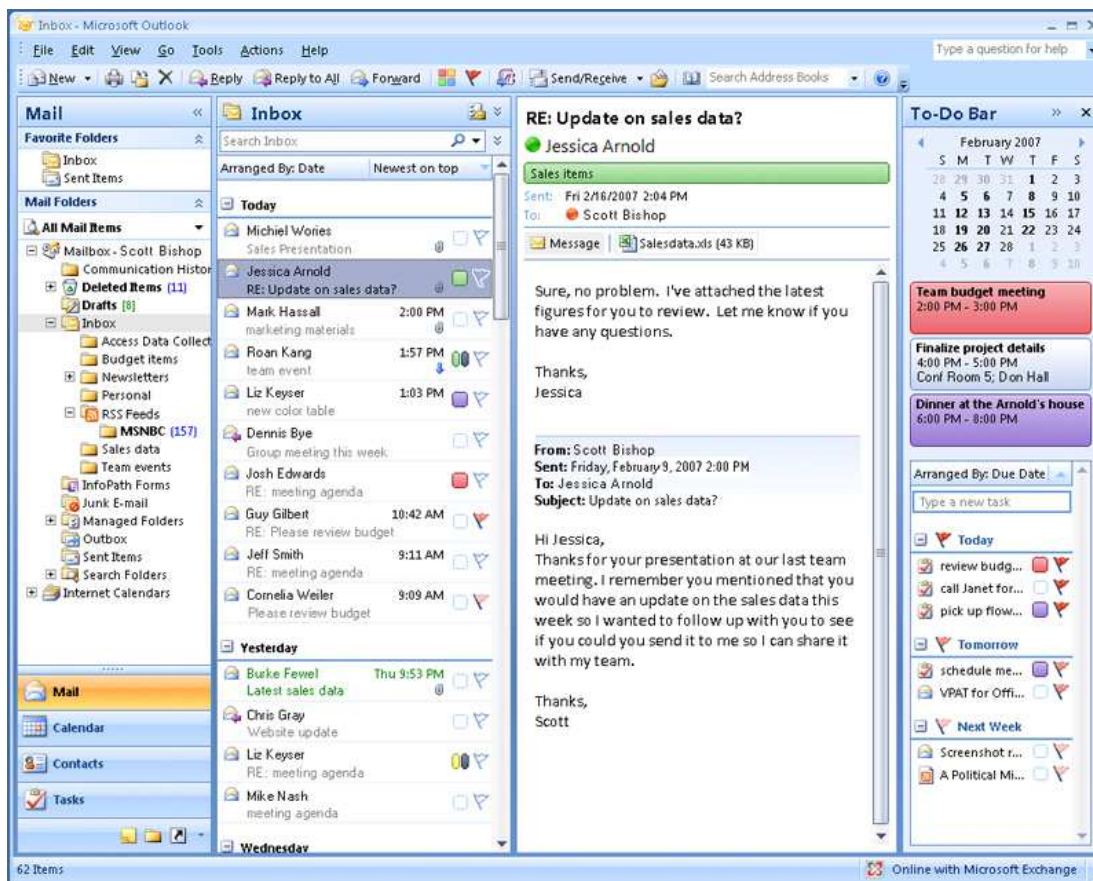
Inbox - Microsoft Outlook

File Edit View Go Tools Actions Help

Type a question for help

New Reply Reply to All Forward Send/Receive Search Address Books

Mail
Favorite Folders
Inbox
Sent Items
Mail Folders
All Mail Items
Mailbox - Scott Bishop
Communication Histor
Deleted Items (11)
Drafts [8]
Inbox
Access Data Collect
Budget items
Newsletters
Personal
RSS Feeds
MSNBC (157)
Sales data
Team events
InfoPath Forms
Junk E-mail
Managed Folders
Outbox
Sent Items
Search Folders
Internet Calendars

Mail
Calendar
Contacts
Tasks

Inbox
Search Inbox
Arranged By: Date Newest on top

Today
Michiel Wories
Sales Presentation
Jessica Arnold
RE: Update on sales data?
Mark Hassall 2:00 PM
marketing materials
Roan Kang 1:57 PM
team event
Liz Keyser 1:03 PM
new color table
Dennis Bye
Group meeting this week
Josh Edwards
RE: meeting agenda
Guy Gilbert 10:42 AM
RE: Please review budget
Jeff Smith 9:11 AM
RE: meeting agenda
Cornelia Weiler 9:09 AM
Please review budget

Yesterday
Burke Fewel Thu 9:53 PM
Latest sales data
Chris Gray
Website update
Liz Keyser
RE: meeting agenda
Mike Nash
meeting agenda

Wednesday

RE: Update on sales data?
Jessica Arnold
Sales items
Sent: Fri 2/16/2007 2:04 PM
To: Scott Bishop
Message Salesdata.xls (43 KB)

Sure, no problem. I've attached the latest figures for you to review. Let me know if you have any questions.

Thanks,
Jessica

From: Scott Bishop
Sent: Friday, February 9, 2007 2:00 PM
To: Jessica Arnold
Subject: Update on sales data?

Hi Jessica,
Thanks for your presentation at our last team meeting. I remember you mentioned that you would have an update on the sales data this week so I wanted to follow up with you to see if you could send it to me so I can share it with my team.

Thanks,
Scott

To-Do Bar
February 2007
| S | M | T | W | T | F | S |
|---|---|---|---|---|---|---|
| 28 | 29 | 30 | 31 | 1 | 2 | 3 |
| 4 | 5 | 6 | 7 | 8 | 9 | 10 |
| 11 | 12 | 13 | 14 | 15 | 16 | 17 |
| 18 | 19 | 20 | 21 | 22 | 23 | 24 |
| 25 | 26 | 27 | 28 | 1 | 2 | 3 |
| 4 | 5 | 6 | 7 | 8 | 9 | 10 |

Team budget meeting
2:00 PM - 3:00 PM
Finalize project details
4:00 PM - 5:00 PM
Conf Room 5; Don Hall
Dinner at the Arnold's house
6:00 PM - 8:00 PM

Arranged By: Due Date
Type a new task
Today
review budg...
call Janet for...
pick up flow...
Tomorrow
schedule me...
VPAT for Offi...
Next Week
Screenshot r...
A Political Mi...

62 Items
Online with Microsoft Exchange